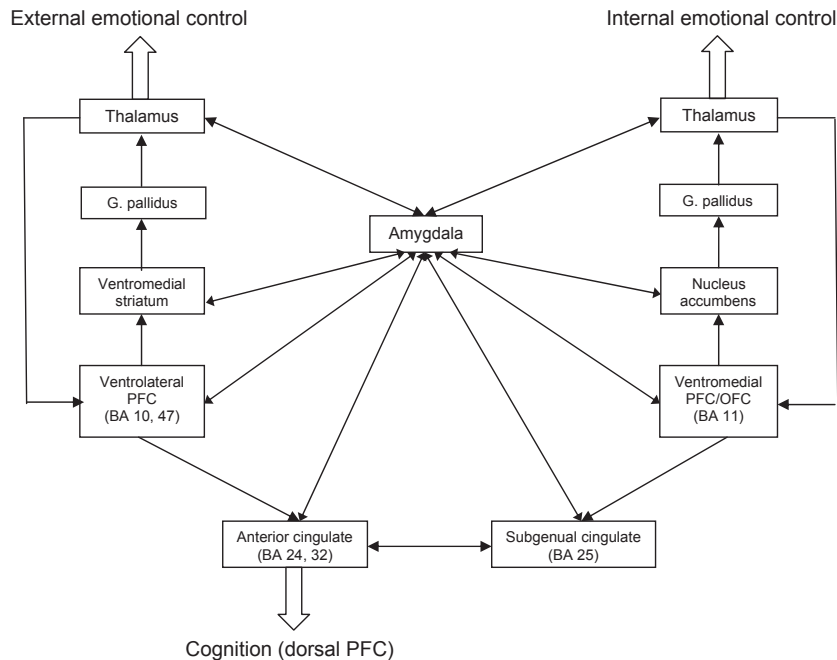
External emotional control

Internal emotional control

Thalamus

Thalamus

G. pallidus

G. pallidus

Amygdala

Ventromedial striatum

Nucleus accumbens

Ventrolateral PFC (BA 10, 47)

Ventromedial PFC/OFC (BA 11)

Anterior cingulate (BA 24, 32)

Subgenual cingulate (BA 25)

Cognition (dorsal PFC)